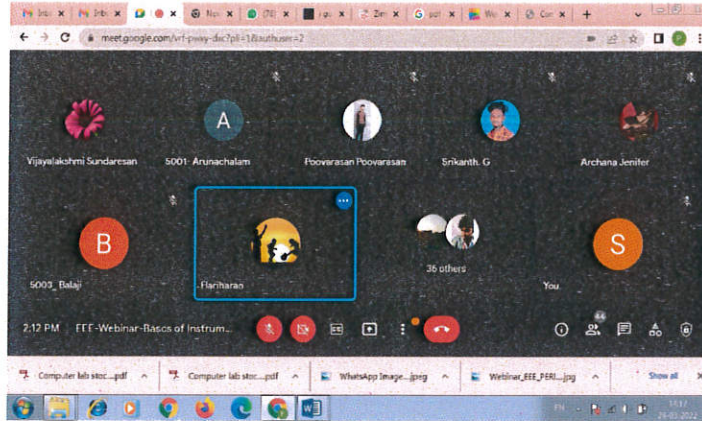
Inbo | Inbo | No | (78) | Zim | pdf | We | Cor | +

meet.google.com/vrf-pwwy-dac?pli=1&authuser=2

Vijayalakshmi Sundaresan

A
5001- Arunachalam

Poovarasan Poovarasan

Srikanth. G

Archana Jenifer

B
5003_Balaji

Hariharan

36 others

S
You

2:12 PM | EEE-Webinar-Basics of Instrum...

44

Computer lab stoc....pdf

Computer lab stoc....pdf

WhatsApp Image....jpeg

Webinar_EEE_PERI....jpg

Show all

EN

14:17
26-03-2022